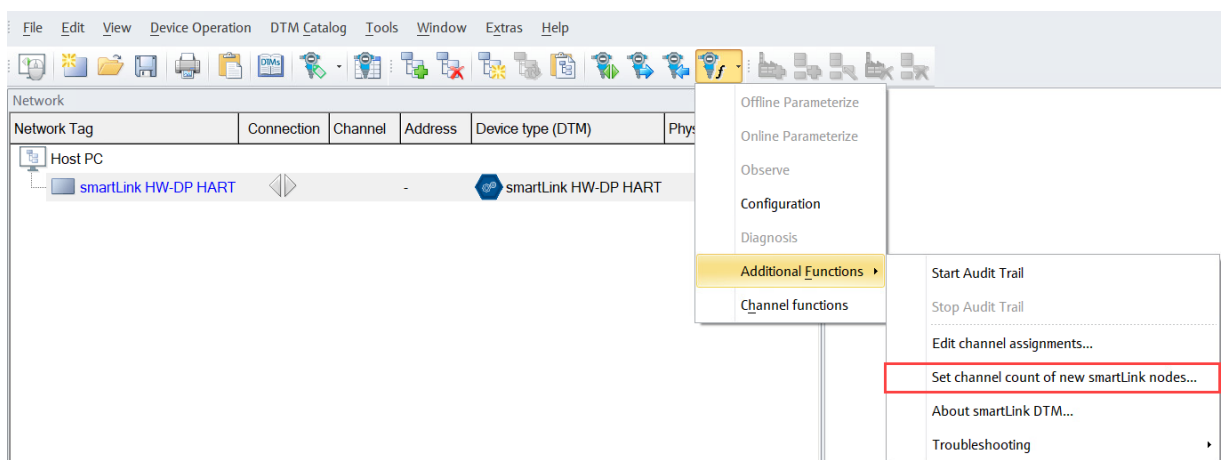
File Edit View Device Operation DTM Catalog Tools Window Extras Help

Network

| Network Tag | Connection | Channel | Address | Device type (DTM) | Phys |
|---|---|---|---|---|---|
| Host PC | | | | | |
| smartLink HW-DP HART | | | - | smartLink HW-DP HART | |

Offline Parameterize
Online Parameterize
Observe
Configuration
Diagnosis
Additional Functions
Channel functions

Start Audit Trail
Stop Audit Trail
Edit channel assignments...
Set channel count of new smartLink nodes...
About smartLink DTM...
Troubleshooting